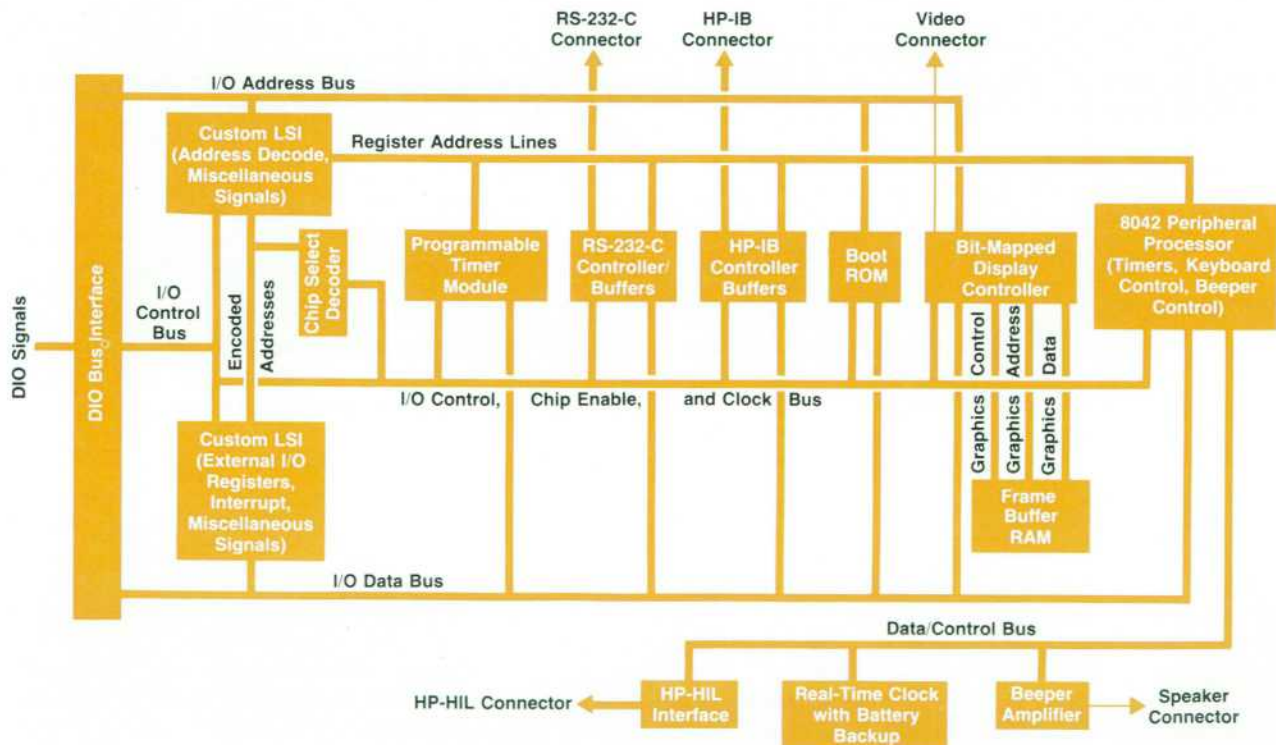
RS-232-C Connector

HP-IB Connector

Video Connector

I/O Address Bus

Custom LSI (Address Decode, Miscellaneous Signals)

Register Address Lines

DIO Signals

DIO Bus Interface

I/O Control Bus

Encoded

Addresses

Chip Select Decoder

Programmable Timer Module

RS-232-C Controller/ Buffers

HP-IB Controller Buffers

Boot ROM

Bit-Mapped Display Controller

8042 Peripheral Processor (Timers, Keyboard Control, Beeper Control)

Control

Address

Data

I/O Control, Chip Enable, and Clock Bus

Graphics

Graphics

Graphics

Custom LSI (External I/O Registers, Interrupt, Miscellaneous Signals)

Frame Buffer RAM

I/O Data Bus

Data/Control Bus

HP-HIL Connector

HP-HIL Interface

Real-Time Clock with Battery Backup

Beeper Amplifier

Speaker Connector